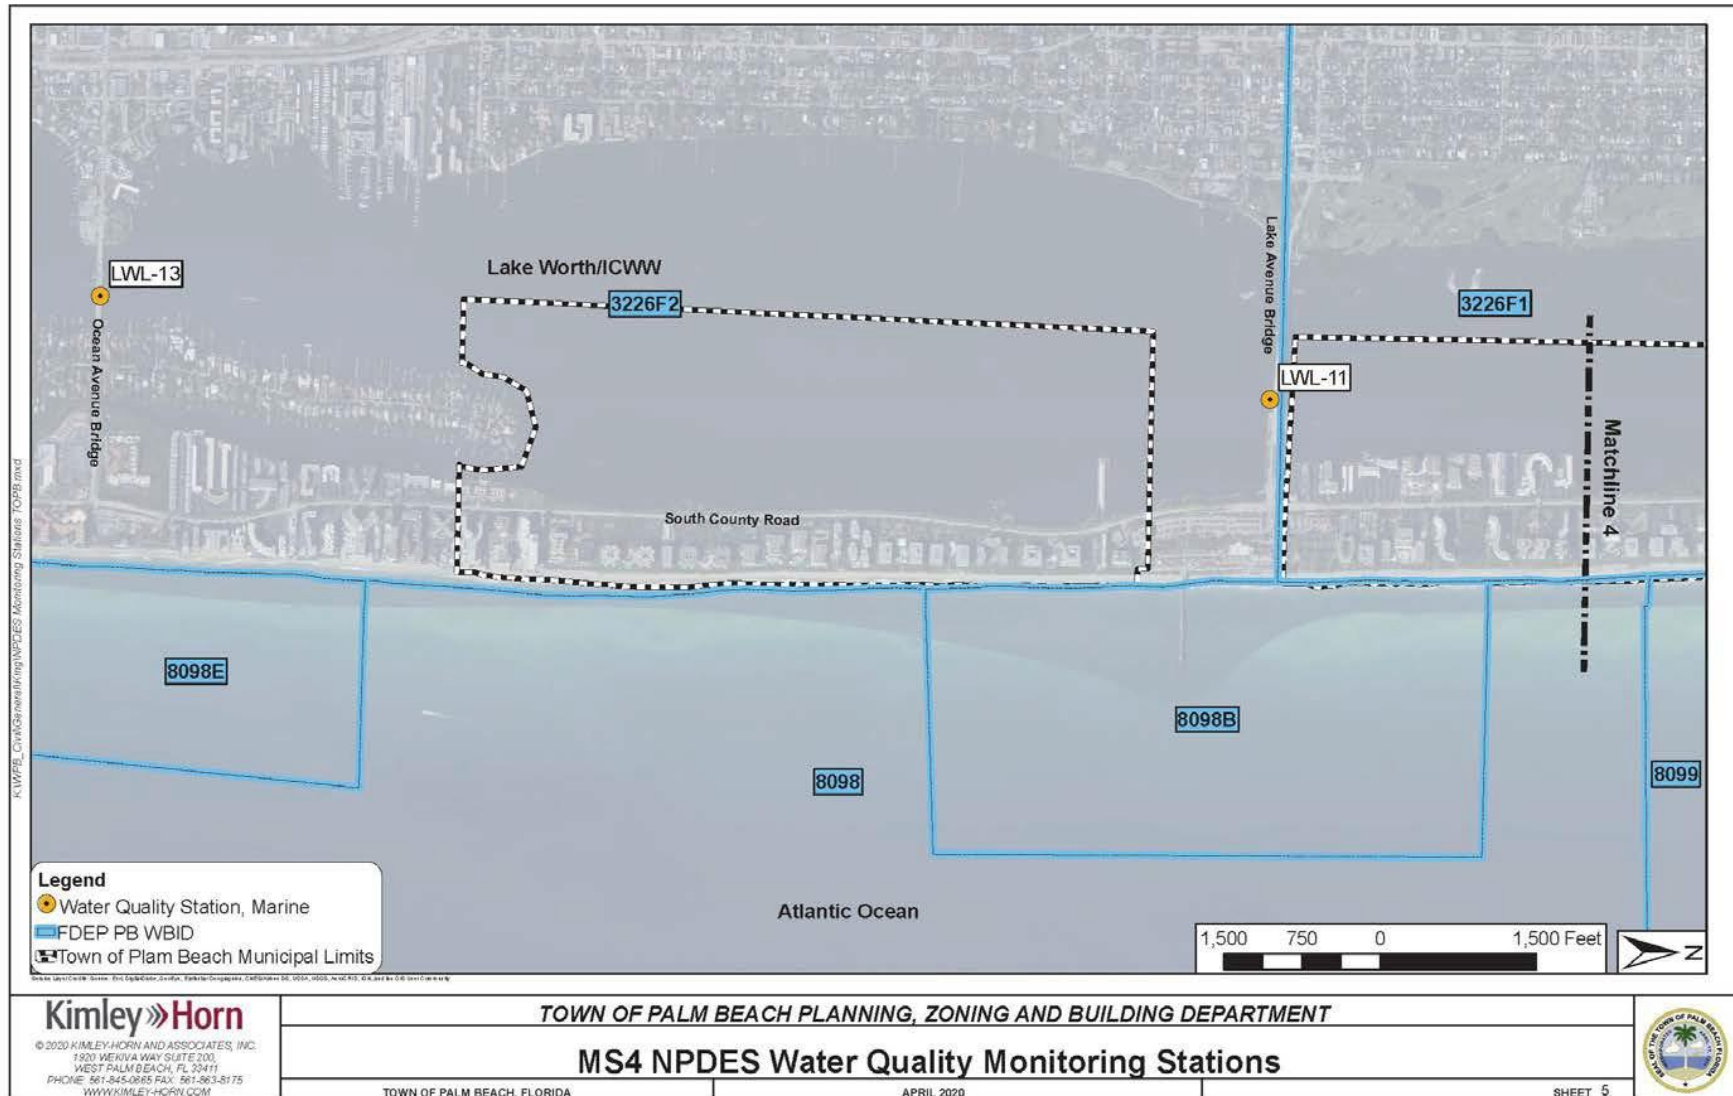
LWL-13

Ocean Avenue Bridge

Lake Worth/ICWW

3226F2

Lake Avenue Bridge

3226F1

LWL-11

Matchline 4

South County Road

8098E

8098B

8098

8099

Atlantic Ocean

Legend
Water Quality Station, Marine
FDEP PB WBID
Town of Plam Beach Municipal Limits

1,500 750 0 1,500 Feet

N

K:\WPB_Civil\General\King\NPDES Monitoring Stations TOPB.mxd

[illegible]

Kimley»Horn
© 2020 KIMLEY-HORN AND ASSOCIATES, INC.
1920 WEKIVA WAY SUITE 200,
WEST PALM BEACH, FL 33411
PHONE: 561-845-0665 FAX: 561-863-8175
WWW.KIMLEY-HORN.COM

TOWN OF PALM BEACH PLANNING, ZONING AND BUILDING DEPARTMENT

MS4 NPDES Water Quality Monitoring Stations

TOWN OF PALM BEACH, FLORIDA

APRIL 2020

SHEET 5

SEAL OF THE TOWN OF PALM BEACH FLORIDA